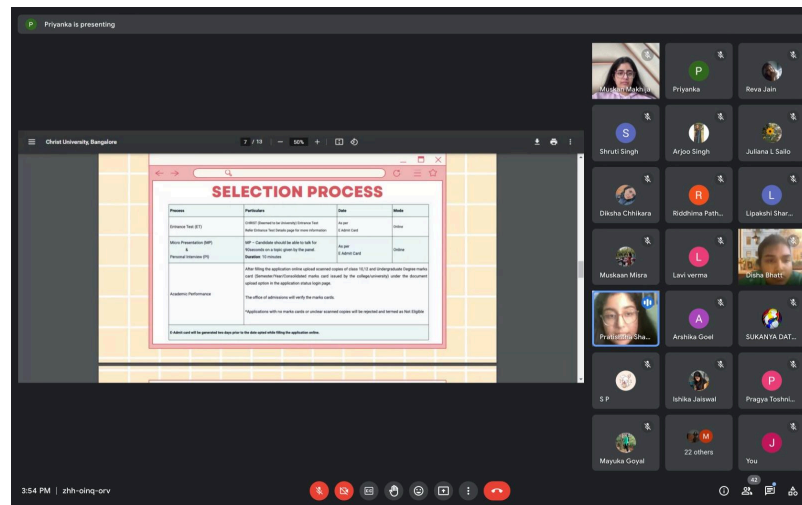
P Priyanka is presenting

Christ University, Bangalore 7 / 13 50% +

SELECTION PROCESS

| Process | Particulars | Date | Mode |
|---|---|---|---|
| Entrance Test (ET) | CHRIST (Deemed to be University) Entrance Test Refer Entrance Test Details page for more information | As per E Admit Card | Online |
| Micro Presentation (MP) & Personal Interview (PI) | MP – Candidate should be able to talk for 90seconds on a topic given by the panel Duration: 10 minutes | As per E Admit Card | Online |
| Academic Performance | After filling the application online upload scanned copies of class 10,12 and Undergraduate Degree marks card (Semester/Year/Consolidated marks card issued by the college/university) under the document upload option in the application status login page. The office of admissions will verify the marks cards. *Applications with no marks cards or unclear scanned copies will be rejected and termed as Not Eligible | | |

E Admit card will be generated two days prior to the date opted while filling the application online.

Muskan Makhija
P Priyanka
Reva Jain
S Shruti Singh
Arjoo Singh
Juliana L Sailo
Diksha Chhikara
R Riddhima Path...
L Lipakshi Shar...
Muskaan Misra
L Lavi verma
Disha Bhatt
Pratishtha Sha...
A Arshika Goel
SUKANYA DAT...
S P
Ishika Jaiswal
P Pragya Toshni...
Mayuka Goyal
M 22 others
J You

3:54 PM | zhh-oinq-orv
42